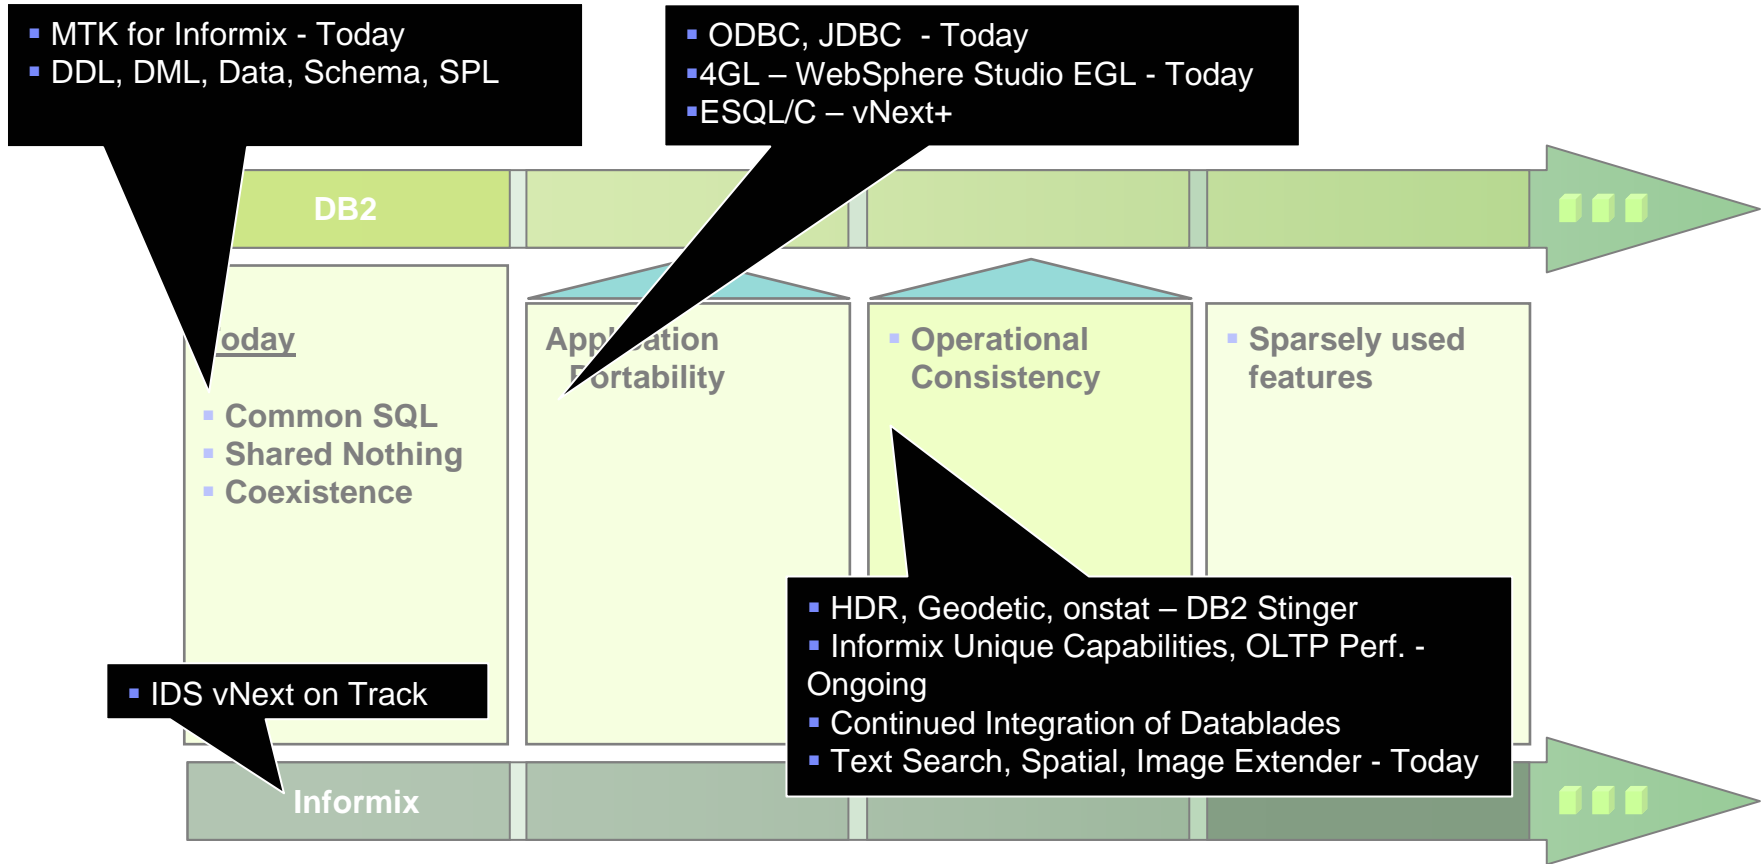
▪ MTK for Informix - Today
▪ DDL, DML, Data, Schema, SPL

▪ ODBC, JDBC - Today
▪4GL – WebSphere Studio EGL - Today
▪ESQL/C – vNext+

DB2

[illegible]oday

▪ Common SQL
▪ Shared Nothing
▪ Coexistence

App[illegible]ation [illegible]ortability

▪ Operational Consistency

▪ Sparsely used features

▪ HDR, Geodetic, onstat – DB2 Stinger
▪ Informix Unique Capabilities, OLTP Perf. - Ongoing
▪ Continued Integration of Datablades
▪ Text Search, Spatial, Image Extender - Today

▪ IDS vNext on Track

Informix